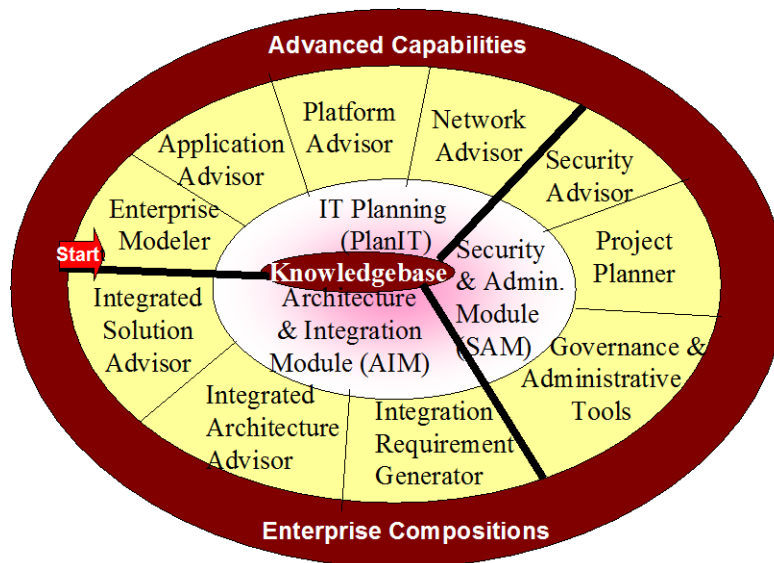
Advanced Capabilities

Platform Advisor

Network Advisor

Application Advisor

Security Advisor

Enterprise Modeler

IT Planning (PlanIT)

Project Planner

Start

Knowledgebase

Security & Admin. Module (SAM)

Integrated Solution Advisor

Architecture & Integration Module (AIM)

Governance & Administrative Tools

Integrated Architecture Advisor

Integration Requirement Generator

Enterprise Compositions